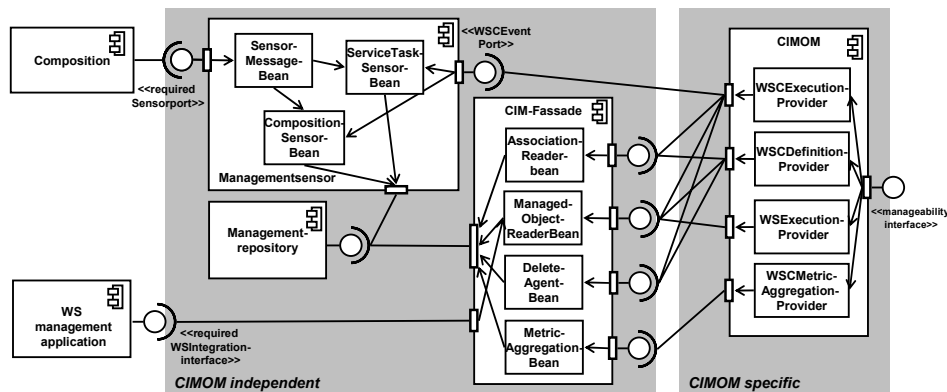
Composition

<<required Sensorport>>

SensorMessageBean

ServiceTaskSensorBean

CompositionSensorBean

Managementsensor

<<WSCEvent Port>>

CIM-Fassade

AssociationReaderbean

ManagedObjectReaderBean

DeleteAgentBean

MetricAggregationBean

Managementrepository

WS management application

<<required WSIntegrationinterface>>

CIMOM

WSCExecutionProvider

WSCDefinitionProvider

WSExecutionProvider

WSCMetricAggregationProvider

<<manageability interface>>

CIMOM independent

CIMOM specific